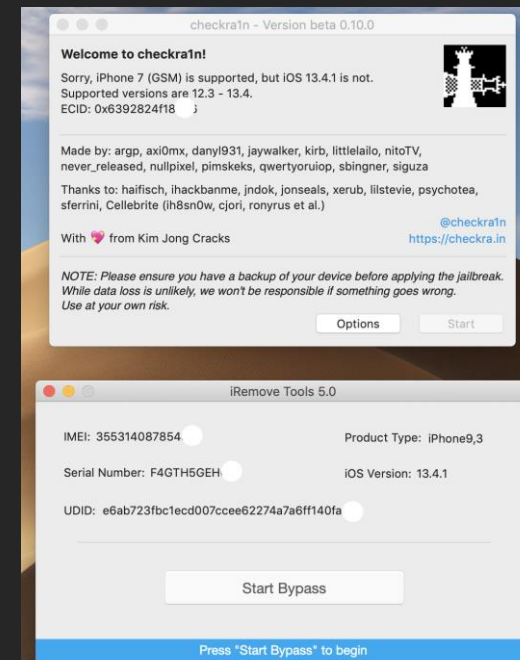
checkra1n - Version beta 0.10.0

Welcome to checkra1n!

Sorry, iPhone 7 (GSM) is supported, but iOS 13.4.1 is not. Supported versions are 12.3 - 13.4.
ECID: 0x6392824f18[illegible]

Made by: argp, axi0mx, danyl931, jaywalker, kirb, littlelailo, nitoTV, never_released, nullpixel, pimskeks, qwertyoruiop, sbingner, siguza

Thanks to: haifisch, ihackbanme, jndok, jonseals, xerub, lilstevie, psychotea, sferrini, Cellebrite (ih8sn0w, cjori, ronyrus et al.)

@checkra1n
With from Kim Jong Cracks https://checkra.in

NOTE: Please ensure you have a backup of your device before applying the jailbreak. While data loss is unlikely, we won't be responsible if something goes wrong. Use at your own risk.

Options Start

iRemove Tools 5.0

IMEI: 355314087854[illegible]

Product Type: iPhone9,3

Serial Number: F4GTH5GEH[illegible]

iOS Version: 13.4.1

UDID: e6ab723fbc1ecd007ccee62274a7a6ff140fa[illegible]

Start Bypass

Press "Start Bypass" to begin